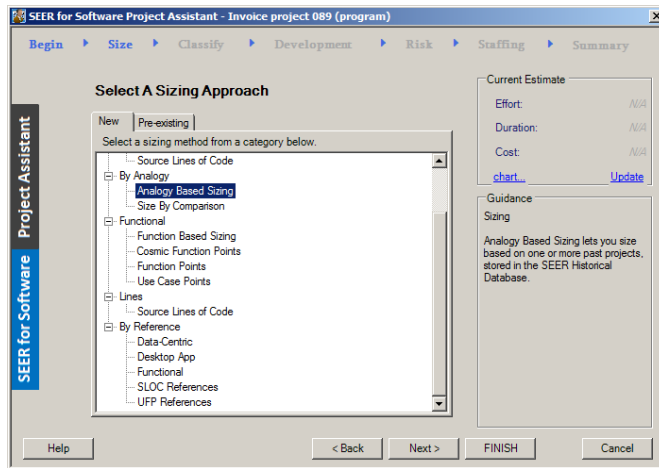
SEER for Software Project Assistant - Invoice project 089 (program)

Begin ▸ Size ▸ Classify ▸ Development ▸ Risk ▸ Staffing ▸ Summary

Project Assistant

SEER for Software

Select A Sizing Approach

New | Pre-existing

Select a sizing method from a category below.

Source Lines of Code
By Analogy
Analogy Based Sizing
Size By Comparison
Functional
Function Based Sizing
Cosmic Function Points
Function Points
Use Case Points
Lines
Source Lines of Code
By Reference
Data-Centric
Desktop App
Functional
SLOC References
UFP References

Current Estimate

Effort: N/A

Duration: N/A

Cost: N/A

chart... Update

Guidance

Sizing

Analogy Based Sizing lets you size based on one or more past projects, stored in the SEER Historical Database.

Help | < Back | Next > | FINISH | Cancel